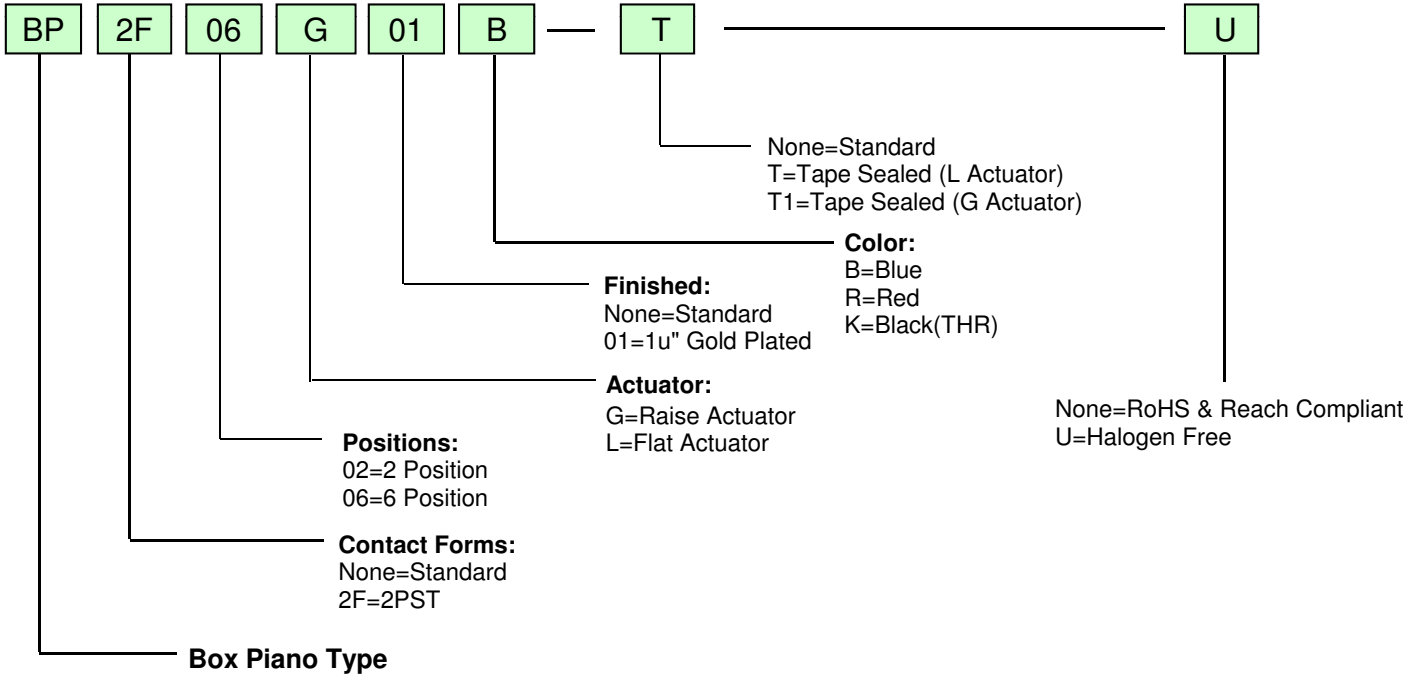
BP 2F 06 G 01 B — T — U

None=Standard
T=Tape Sealed (L Actuator)
T1=Tape Sealed (G Actuator)

**Color:**
B=Blue
R=Red
K=Black(THR)

**Finished:**
None=Standard
01=1u" Gold Plated

**Actuator:**
G=Raise Actuator
L=Flat Actuator

None=RoHS & Reach Compliant
U=Halogen Free

**Positions:**
02=2 Position
06=6 Position

**Contact Forms:**
None=Standard
2F=2PST

**Box Piano Type**